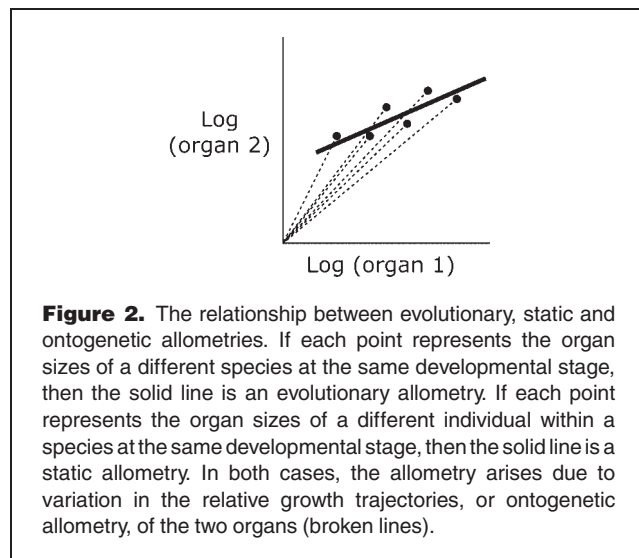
Log
(organ 2)

Log (organ 1)

**Figure 2.** The relationship between evolutionary, static and ontogenetic allometries. If each point represents the organ sizes of a different species at the same developmental stage, then the solid line is an evolutionary allometry. If each point represents the organ sizes of a different individual within a species at the same developmental stage, then the solid line is a static allometry. In both cases, the allometry arises due to variation in the relative growth trajectories, or ontogenetic allometry, of the two organs (broken lines).